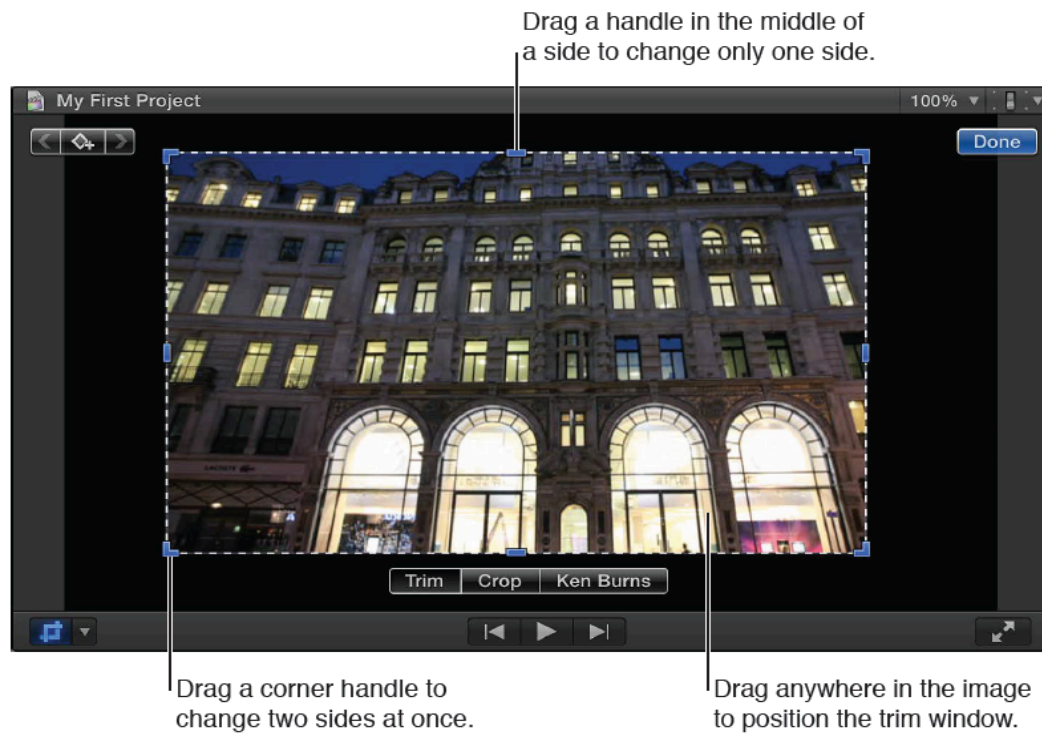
Drag a handle in the middle of a side to change only one side.

My First Project

100%

Done

Trim

Crop

Ken Burns

Drag a corner handle to change two sides at once.

Drag anywhere in the image to position the trim window.